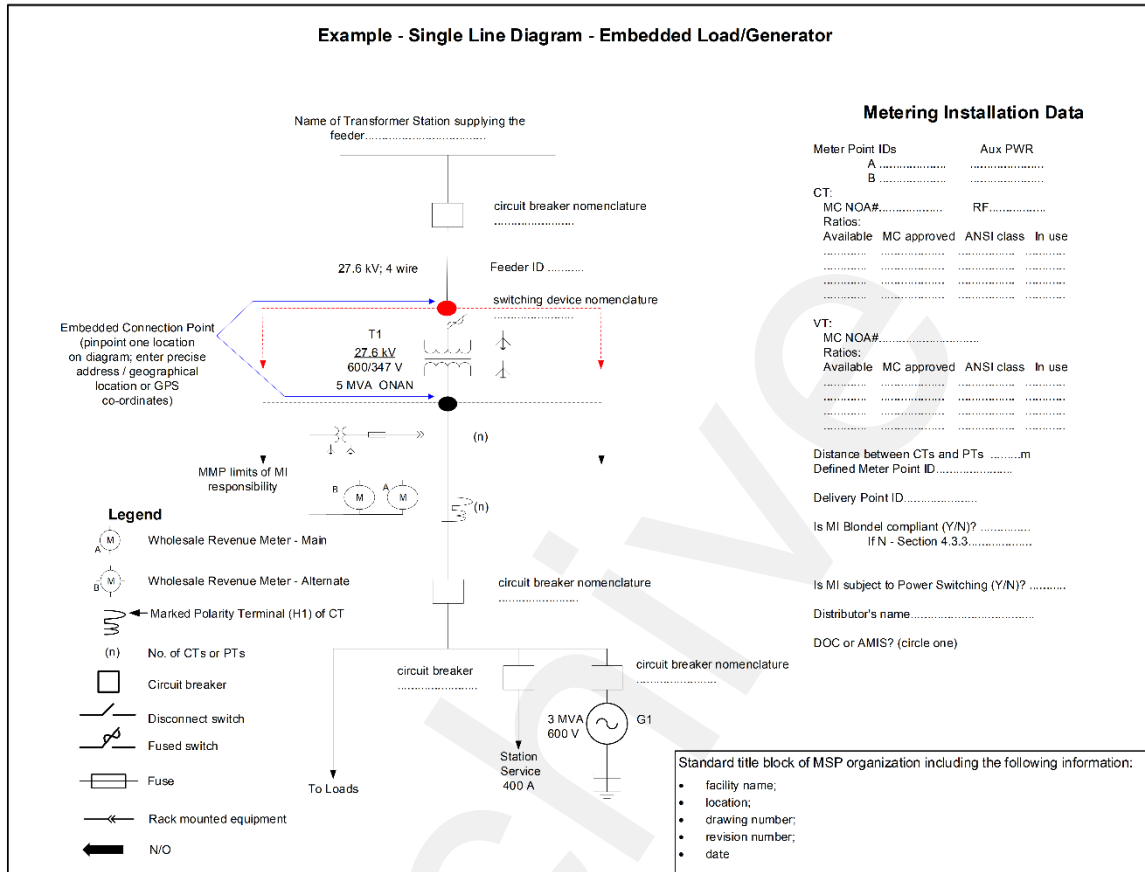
Example - Single Line Diagram - Embedded Load/Generator

Name of Transformer Station supplying the feeder.....................................

circuit breaker nomenclature ..........................

27.6 kV; 4 wire

Feeder ID ...........

switching device nomenclature

Embedded Connection Point (pinpoint one location on diagram; enter precise address / geographical location or GPS co-ordinates)

T1
27.6 kV
600/347 V
5 MVA ONAN

(n)

MMP limits of MI responsibility

B M A M

(n)

Legend

A M Wholesale Revenue Meter - Main

B M Wholesale Revenue Meter - Alternate

Marked Polarity Terminal (H1) of CT

(n) No. of CTs or PTs

Circuit breaker

Disconnect switch

Fused switch

Fuse

Rack mounted equipment

N/O

circuit breaker nomenclature ..........................

circuit breaker ..........................

circuit breaker nomenclature ..........................

3 MVA 600 V

G1

Station Service 400 A

To Loads

Metering Installation Data

Meter Point IDs Aux PWR
A ...................... ........................
B ...................... ........................
CT:
MC NOA#.................... RF..................
Ratios:
Available MC approved ANSI class In use

VT:
MC NOA#...............................
Ratios:
Available MC approved ANSI class In use

Distance between CTs and PTs .........m
Defined Meter Point ID......................

Delivery Point ID......................

Is MI Blondel compliant (Y/N)? ...............
If N - Section 4.3.3...................

Is MI subject to Power Switching (Y/N)? ...........

Distributor's name....................................

DOC or AMIS? (circle one)

Standard title block of MSP organization including the following information:
• facility name;
• location;
• drawing number;
• revision number;
• date

Archive